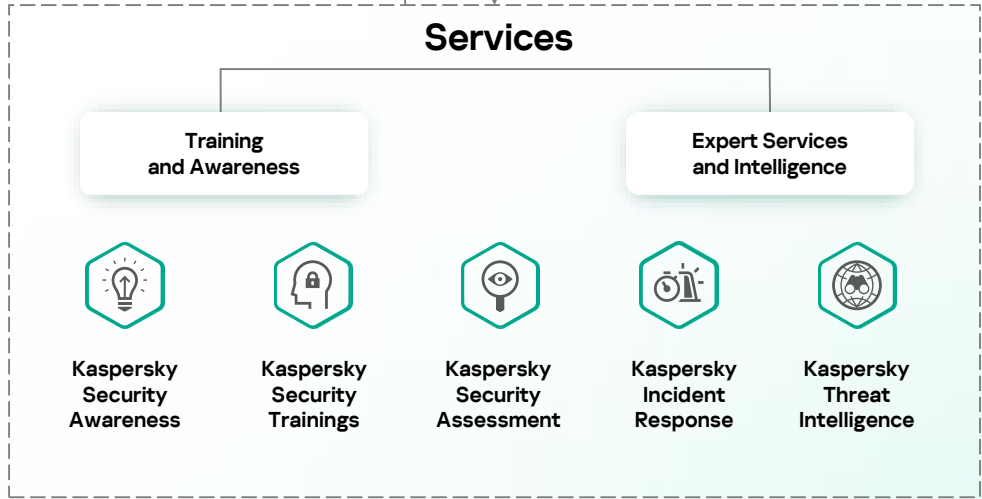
Services

Training and Awareness

Expert Services and Intelligence

Kaspersky Security Awareness

Kaspersky Security Trainings

Kaspersky Security Assessment

Kaspersky Incident Response

Kaspersky Threat Intelligence